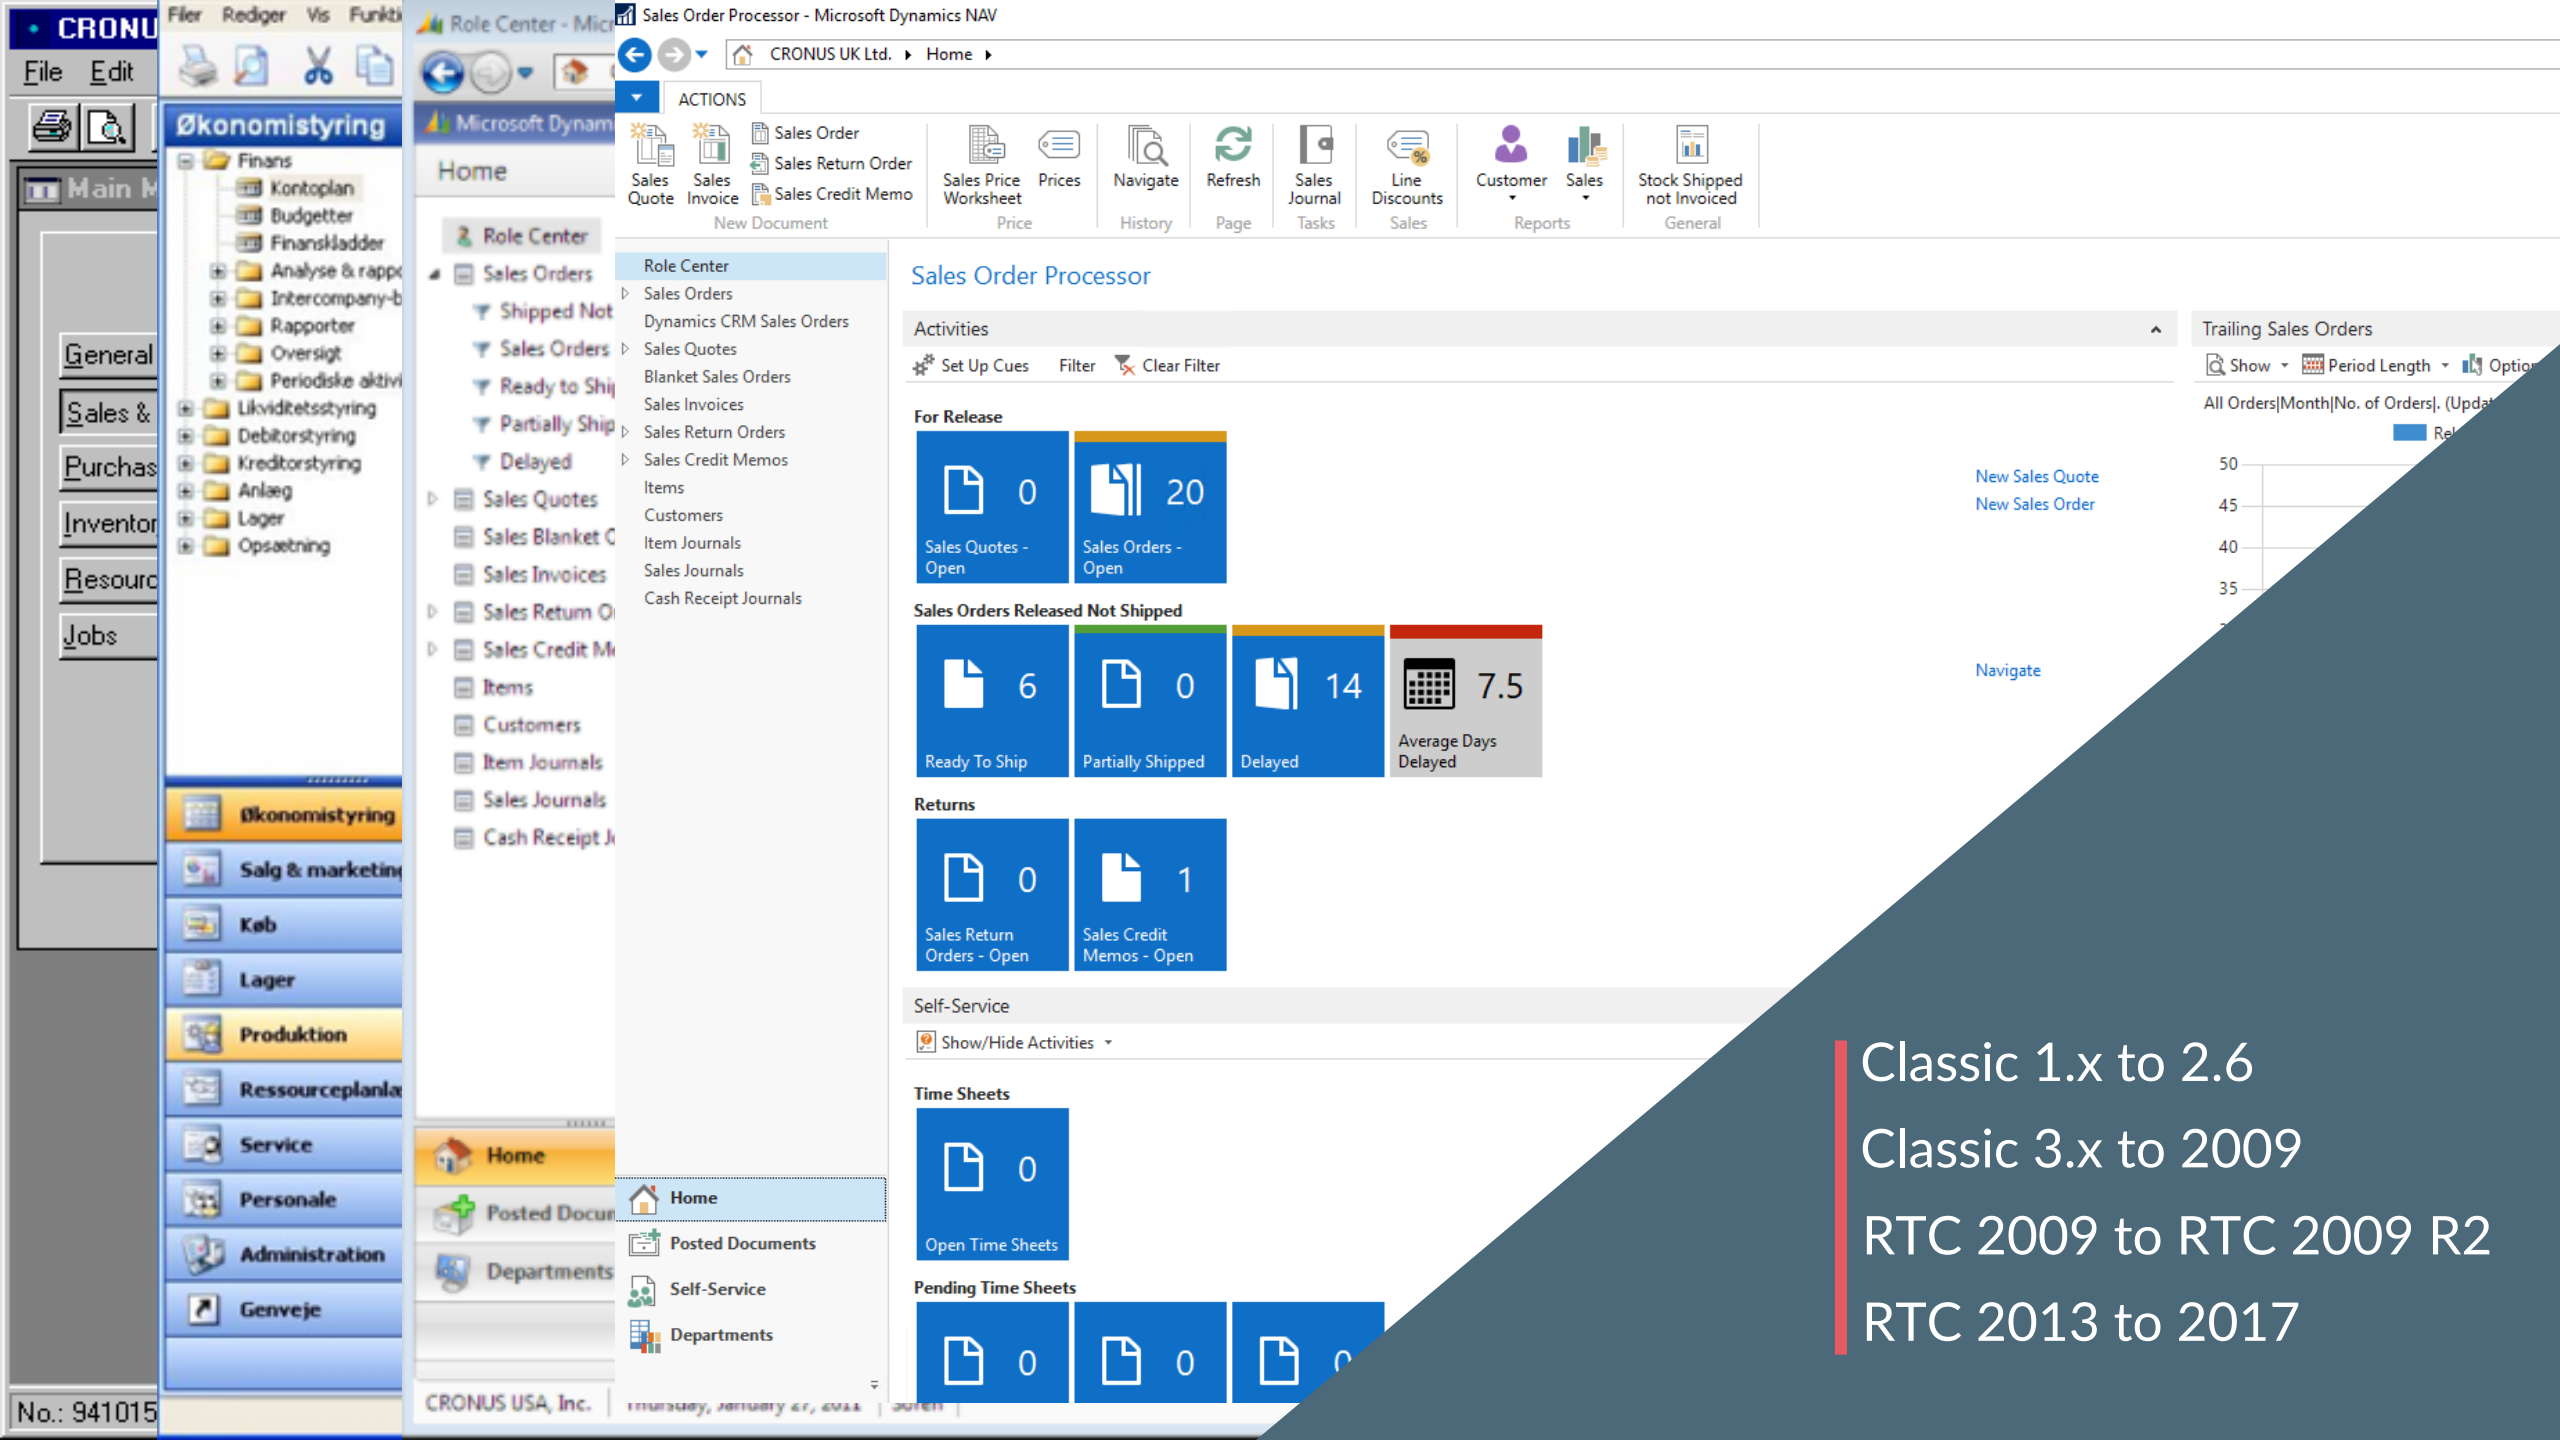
CRONU
File Edit
Main M
General
Sales &
Purchas
Inventor
Resourc
Jobs
No.: 941015

Filer Rediger Vis Funkti
Økonomistyring
Finans
Kontoplan
Budgetter
Finanskladder
Analyse & rapp
Intercompany-b
Rapporter
Oversigt
Periodiske aktivi
Likviditetsstyring
Debitorstyring
Kreditorstyring
Anlæg
Lager
Opsætning
Økonomistyring
Salg & marketing
Køb
Lager
Produktion
Ressourceplanla
Service
Personale
Administration
Genveje

Role Center - Micr
Microsoft Dynam
Home
Role Center
Sales Orders
Shipped Not
Sales Orders
Ready to Ship
Partially Ship
Delayed
Sales Quotes
Sales Blanket O
Sales Invoices
Sales Return O
Sales Credit M
Items
Customers
Item Journals
Sales Journals
Cash Receipt J
Home
Posted Docu
Departments
CRONUS USA, Inc.

Sales Order Processor - Microsoft Dynamics NAV
CRONUS UK Ltd. ▸ Home ▸
ACTIONS
Sales Quote
Sales Invoice
Sales Order
Sales Return Order
Sales Credit Memo
New Document
Sales Price Worksheet
Prices
Price
Navigate
History
Refresh
Page
Sales Journal
Tasks
Line Discounts
Sales
Customer
Sales
Reports
Stock Shipped not Invoiced
General

Role Center
Sales Orders
Dynamics CRM Sales Orders
Sales Quotes
Blanket Sales Orders
Sales Invoices
Sales Return Orders
Sales Credit Memos
Items
Customers
Item Journals
Sales Journals
Cash Receipt Journals
Home
Posted Documents
Self-Service
Departments

Sales Order Processor
Activities
Set Up Cues Filter Clear Filter
For Release
0 Sales Quotes - Open
20 Sales Orders - Open
New Sales Quote
New Sales Order
Sales Orders Released Not Shipped
6 Ready To Ship
0 Partially Shipped
14 Delayed
7.5 Average Days Delayed
Navigate
Returns
0 Sales Return Orders - Open
1 Sales Credit Memos - Open
Self-Service
Show/Hide Activities
Time Sheets
0 Open Time Sheets
Pending Time Sheets
0 0 0

Trailing Sales Orders
Show Period Length Optio
All Orders|Month|No. of Orders|. (Upda
Rel
50
45
40
35

Classic 1.x to 2.6
Classic 3.x to 2009
RTC 2009 to RTC 2009 R2
RTC 2013 to 2017